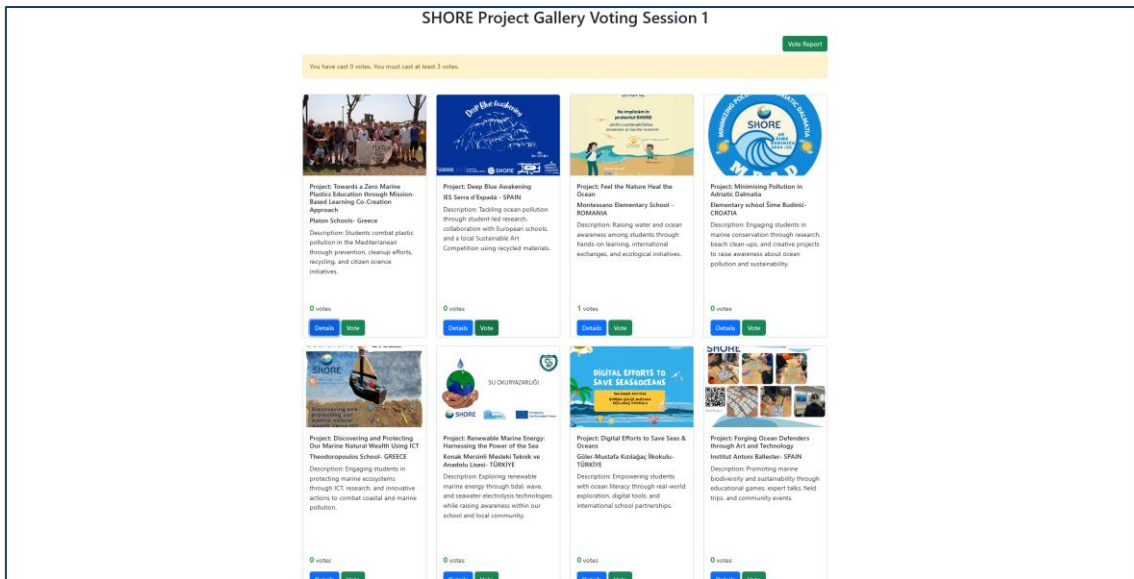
SHORE Project Gallery Voting Session 1

Vote Report

You have cast 0 votes. You must cast at least 3 votes.

Project: Towards a Zero Marine Plastics Education through Mission-Based Learning Co-Creation Approach
Platon Schools- Greece
Description: Students combat plastic pollution in the Mediterranean through prevention, cleanup efforts, recycling, and citizen science initiatives.
0 votes
Details Vote

Deep Blue Awakening
Project: Deep Blue Awakening
IES Serra d'Espada - SPAIN
Description: Tackling ocean pollution through student-led research, collaboration with European schools, and a local Sustainable Art Competition using recycled materials.
0 votes
Details Vote

Project: Feel the Nature Heal the Ocean
Montessano Elementary School - ROMANIA
Description: Raising water and ocean awareness among students through hands-on learning, international exchanges, and ecological initiatives.
1 votes
Details Vote

SHORE
Project: Minimising Pollution in Adriatic Dalmatia
Elementary school Šime Budinić- CROATIA
Description: Engaging students in marine conservation through research, beach clean-ups, and creative projects to raise awareness about ocean pollution and sustainability.
0 votes
Details Vote

SHORE
Project: Discovering and Protecting Our Marine Natural Wealth Using ICT
Theodoropoulos School- GREECE
Description: Engaging students in protecting marine ecosystems through ICT, research, and innovative actions to combat coastal and marine pollution.
0 votes
Details Vote

SU OKURYAZARLIĞI
SHORE
Project: Renewable Marine Energy: Harnessing the Power of the Sea
Konak Mersinli Mesleki Teknik ve Anadolu Lisesi- TÜRKİYE
Description: Exploring renewable marine energy through tidal, wave, and seawater electrolysis technologies while raising awareness within our school and local community.
0 votes
Details Vote

DIGITAL EFFORTS TO SAVE SEAS&OCEANS
Project: Digital Efforts to Save Seas & Oceans
Göler-Mustafa Kızılağaç İlkokulu- TÜRKİYE
Description: Empowering students with ocean literacy through real-world exploration, digital tools, and international school partnerships.
0 votes
Details Vote

SHORE
Project: Forging Ocean Defenders through Art and Technology
Institut Antoni Ballester- SPAIN
Description: Promoting marine biodiversity and sustainability through educational games, expert talks, field trips, and community events.
0 votes
Details Vote